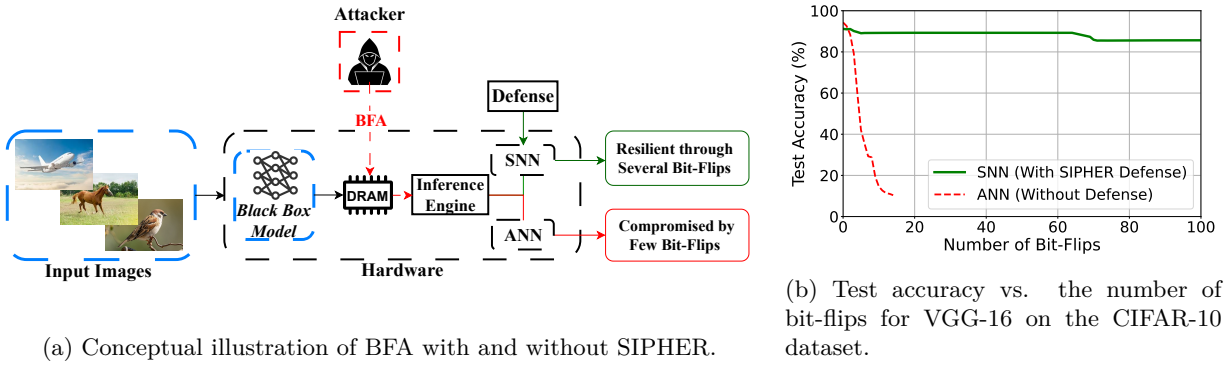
Attacker

Defense

BFA

Black Box Model

DRAM

Inference Engine

SNN

ANN

Resilient through Several Bit-Flips

Compromised by Few Bit-Flips

Input Images

Hardware

(a) Conceptual illustration of BFA with and without SIPHER.

100
80
60
40
20
0
Test Accuracy (%)
0 20 40 60 80 100
Number of Bit-Flips
SNN (With SIPHER Defense)
ANN (Without Defense)

(b) Test accuracy vs. the number of bit-flips for VGG-16 on the CIFAR-10 dataset.